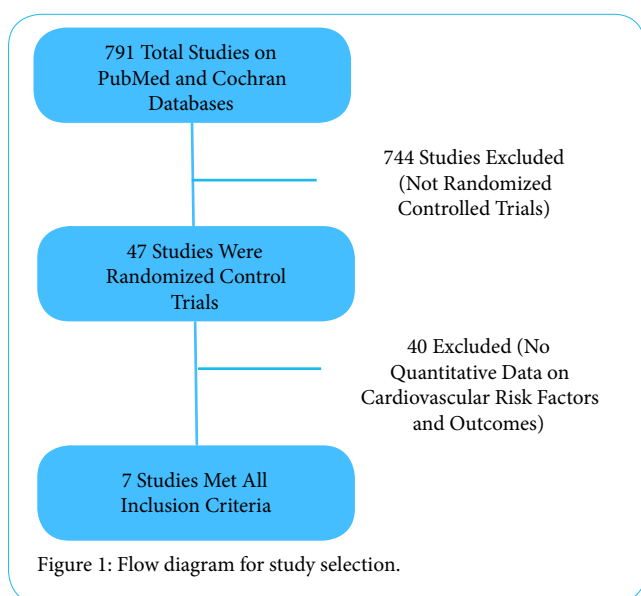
791 Total Studies on PubMed and Cochran Databases

744 Studies Excluded (Not Randomized Controlled Trials)

47 Studies Were Randomized Control Trials

40 Excluded (No Quantitative Data on Cardiovascular Risk Factors and Outcomes)

7 Studies Met All Inclusion Criteria

Figure 1: Flow diagram for study selection.